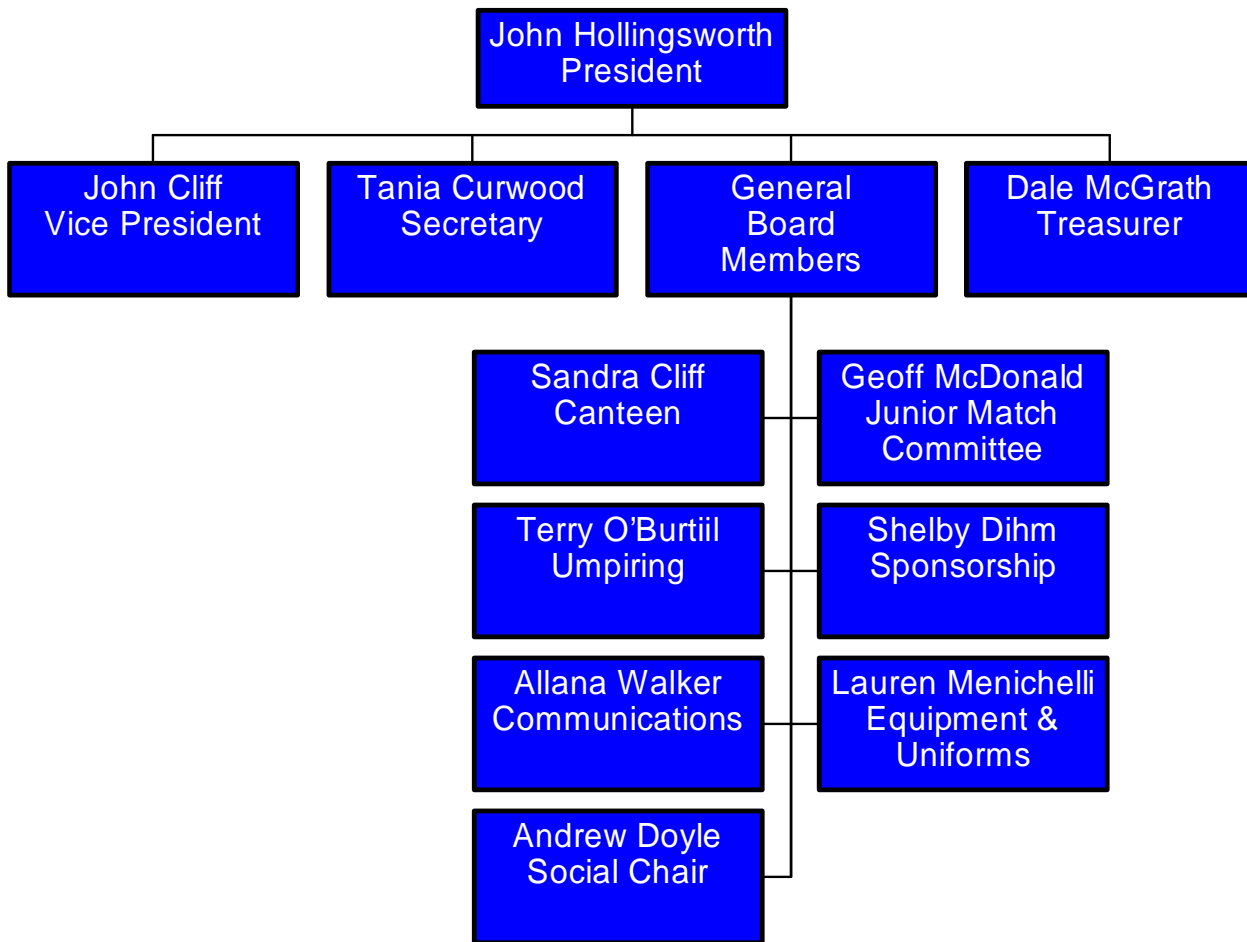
John Hollingsworth
President

John Cliff
Vice President

Tania Curwood
Secretary

General
Board
Members

Dale McGrath
Treasurer

Sandra Cliff
Canteen

Geoff McDonald
Junior Match
Committee

Terry O'Burtiil
Umpiring

Shelby Dihm
Sponsorship

Allana Walker
Communications

Lauren Menichelli
Equipment &
Uniforms

Andrew Doyle
Social Chair